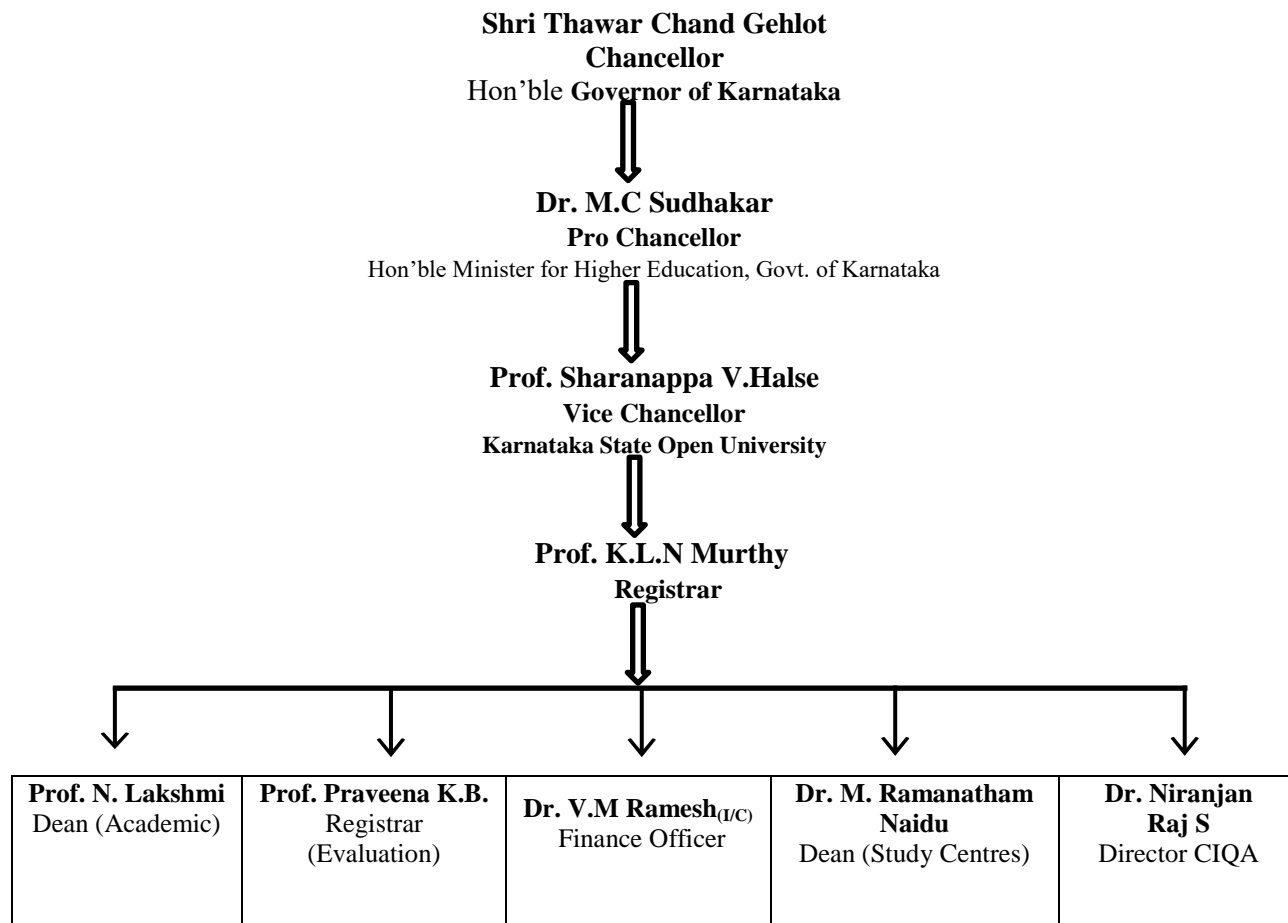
**Shri Thawar Chand Gehlot**
**Chancellor**
Hon'ble **Governor of Karnataka**

**Dr. M.C Sudhakar**
**Pro Chancellor**
Hon'ble Minister for Higher Education, Govt. of Karnataka

**Prof. Sharanappa V.Halse**
**Vice Chancellor**
**Karnataka State Open University**

**Prof. K.L.N Murthy**
**Registrar**

| **Prof. N. Lakshmi** Dean (Academic) | **Prof. Praveena K.B.** Registrar (Evaluation) | **Dr. V.M Ramesh$_{(I/C)}$** Finance Officer | **Dr. M. Ramanatham Naidu** Dean (Study Centres) | **Dr. Niranjan Raj S** Director CIQA |
|---|---|---|---|---|